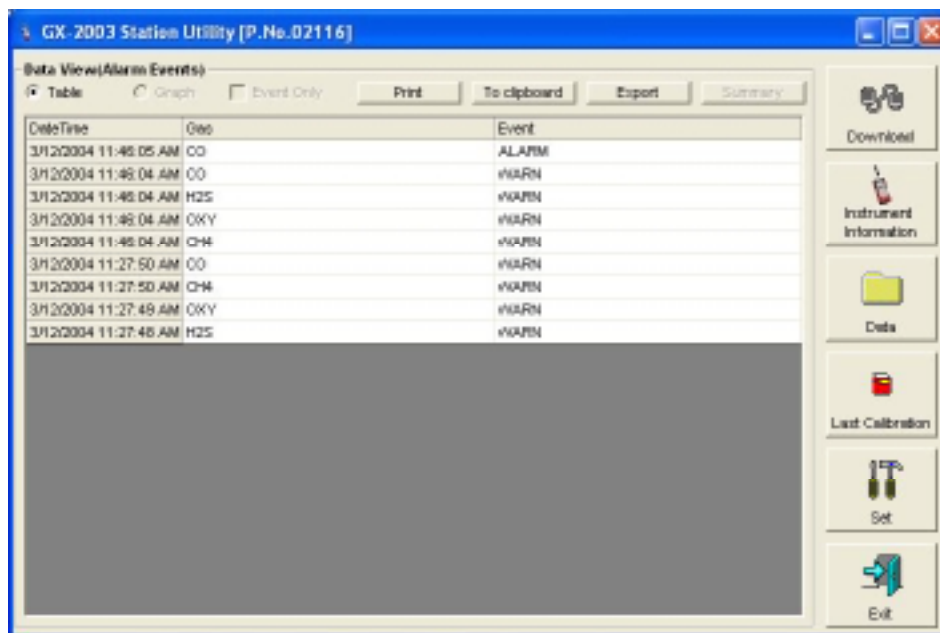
GX-2003 Station Utility [P.No.02116]

Data View(Alarm Events)

Table Graph Event Only Print To clipboard Export Summary

| DateTime | Gas | Event |
|---|---|---|
| 3/12/2004 11:46:05 AM | CO | ALARM |
| 3/12/2004 11:46:04 AM | CO | WARN |
| 3/12/2004 11:46:04 AM | H2S | WARN |
| 3/12/2004 11:46:04 AM | OXY | WARN |
| 3/12/2004 11:46:04 AM | CH4 | WARN |
| 3/12/2004 11:27:50 AM | CO | WARN |
| 3/12/2004 11:27:50 AM | CH4 | WARN |
| 3/12/2004 11:27:49 AM | OXY | WARN |
| 3/12/2004 11:27:48 AM | H2S | WARN |

Download

Instrument Information

Data

Last Calibration

Set

Exit